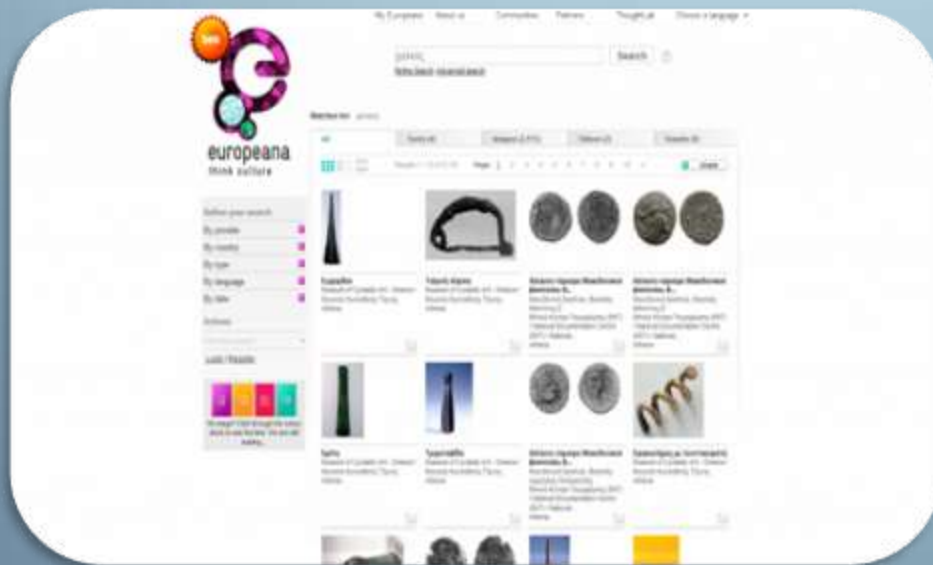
beta

europeana
think culture

My Europeana About us Communities Partners ThoughtLab Choose a language

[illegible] Search

Refine search Advanced search

Matches for: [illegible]

All Texts (4) Images (2,771) Videos (2) Sounds (8)

Refine your search

By provider

By country

By type

By language

By date

Actions

Login / Register

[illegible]

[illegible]

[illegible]

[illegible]

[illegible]

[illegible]

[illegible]

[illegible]